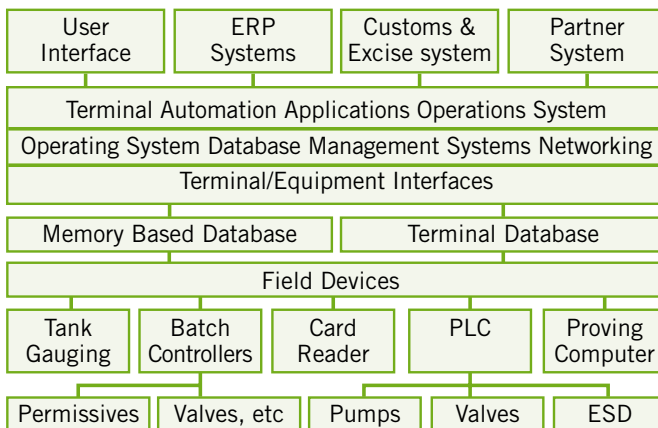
User Interface

ERP Systems

Customs & Excise system

Partner System

Terminal Automation Applications Operations System

Operating System Database Management Systems Networking

Terminal/Equipment Interfaces

Memory Based Database

Terminal Database

Field Devices

Tank Gauging

Batch Controllers

Card Reader

PLC

Proving Computer

Permissives

Valves, etc

Pumps

Valves

ESD